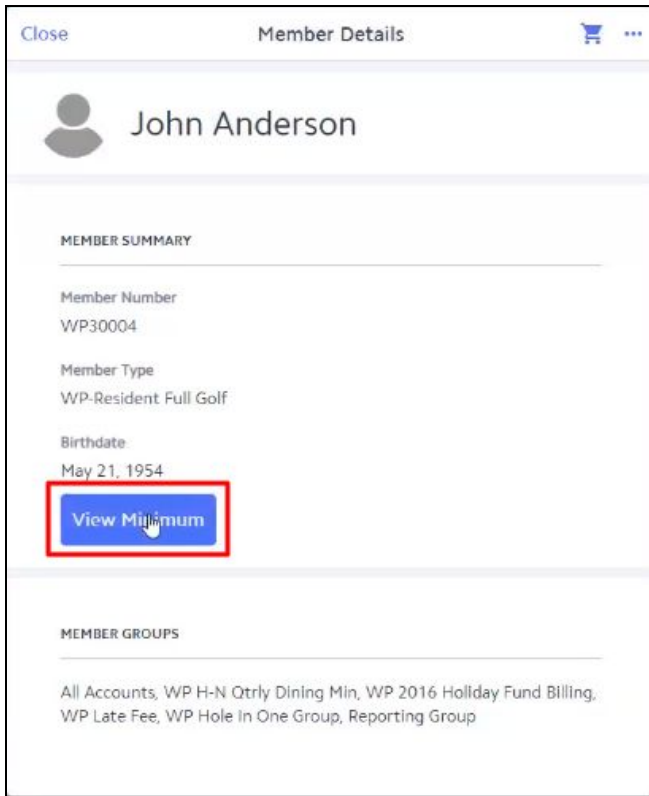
Close

Member Details

···

John Anderson

MEMBER SUMMARY

Member Number

WP30004

Member Type

WP-Resident Full Golf

Birthdate

May 21, 1954

View Minimum

MEMBER GROUPS

All Accounts, WP H-N Qtrly Dining Min, WP 2016 Holiday Fund Billing, WP Late Fee, WP Hole in One Group, Reporting Group